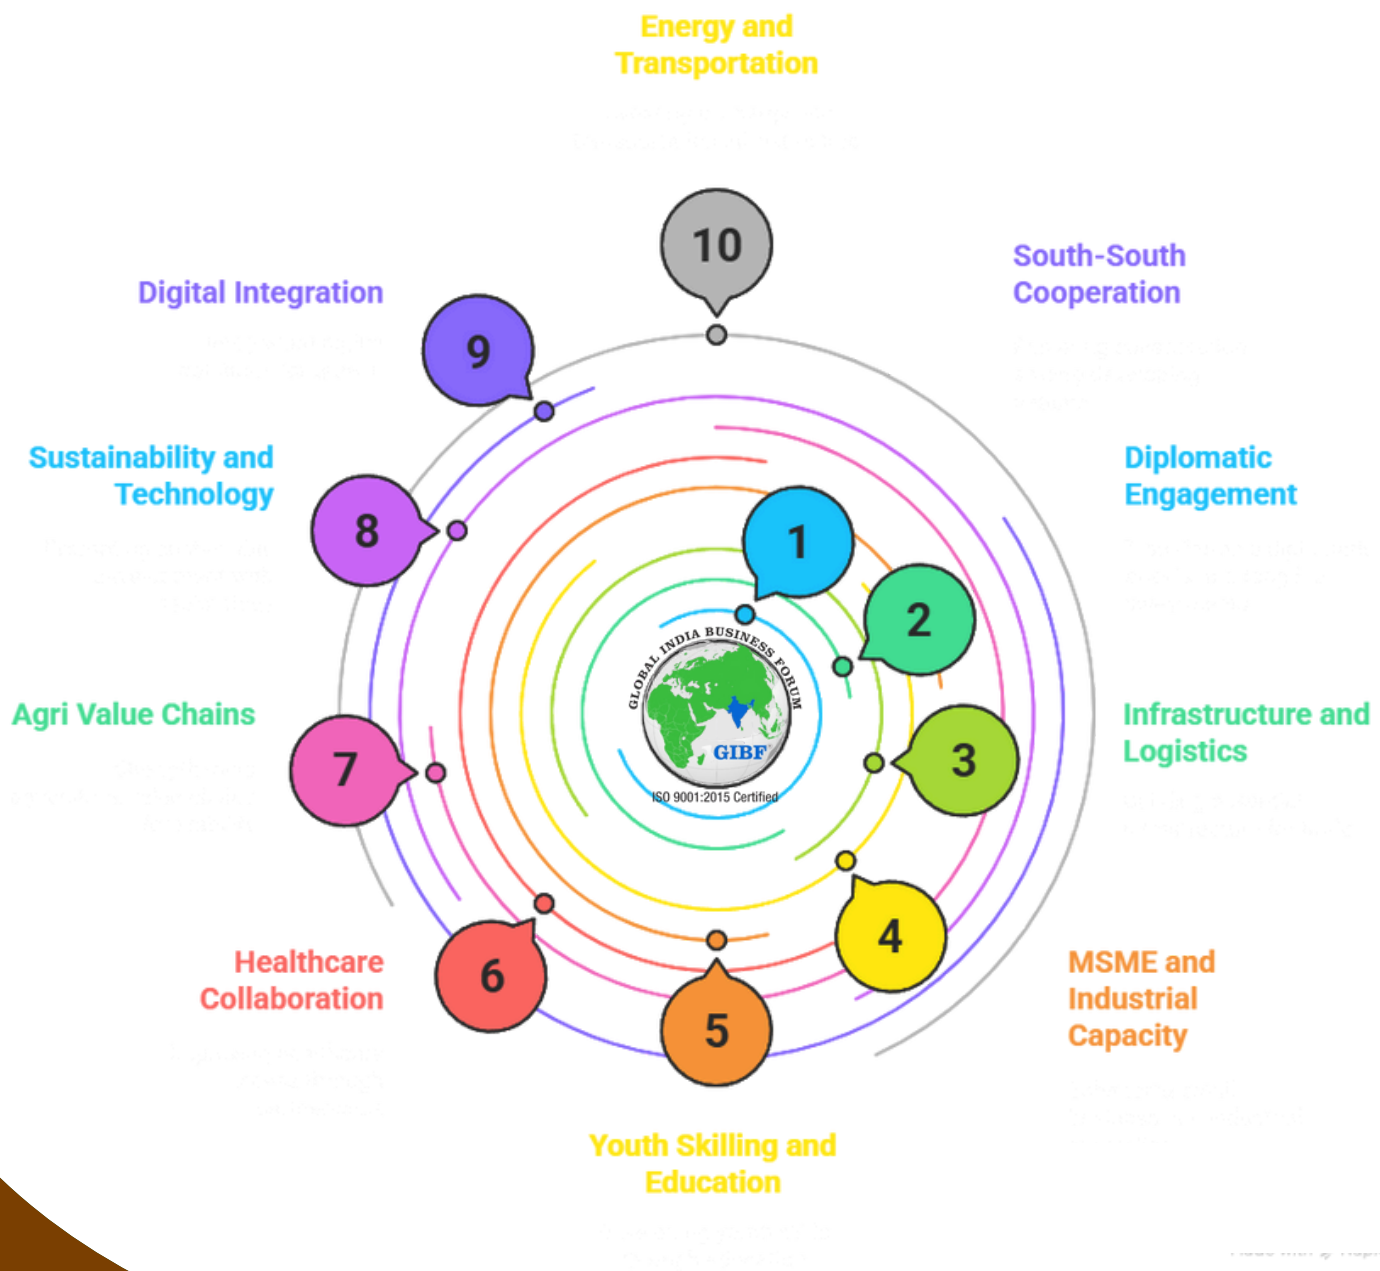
Energy and Transportation

10

South-South Cooperation

Digital Integration

9

Diplomatic Engagement

Sustainability and Technology

8

1

2

GLOBAL INDIA BUSINESS FORUM

GIBF

ISO 9001:2015 Certified

Agri Value Chains

7

3

Infrastructure and Logistics

4

Healthcare Collaboration

6

5

MSME and Industrial Capacity

Youth Skilling and Education